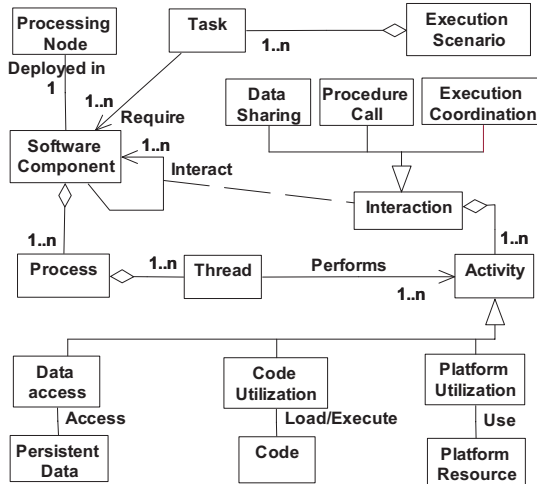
Processing Node

Task

1..n

Execution Scenario

Deployed in

1

1..n

Require

Data Sharing

Procedure Call

Execution Coordination

Software Component

1..n

Interact

Interaction

1..n

1..n

Process

1..n

Thread

Performs

Activity

1..n

Data access

Access

Persistent Data

Code Utilization

Load/Execute

Code

Platform Utilization

Use

Platform Resource